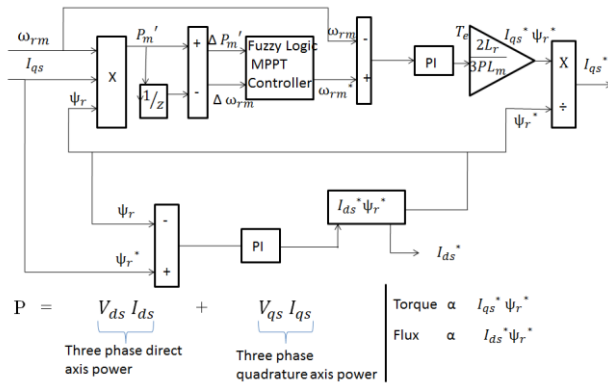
$\omega_{rm}$

$I_{qs}$

X

$P_m'$

$1/z$

+

$\Delta P_m'$

-

$\Delta \omega_{rm}$

Fuzzy Logic MPPT Controller

$\omega_{rm}$

-

+

$\omega_{rm}^*$

PI

$T_e$

$\frac{2L_r}{3PL_m}$

$I_{qs}^* \psi_r^*$

X

÷

$I_{qs}^*$

$\psi_r$

$\psi_r^*$

$\psi_r$

-

$\psi_r^*$

+

PI

$I_{ds}^* \psi_r^*$

$I_{ds}^*$

$P = V_{ds} I_{ds} + V_{qs} I_{qs}$

Three phase direct axis power

Three phase quadrature axis power

Torque α $I_{qs}^* \psi_r^*$

Flux α $I_{ds}^* \psi_r^*$